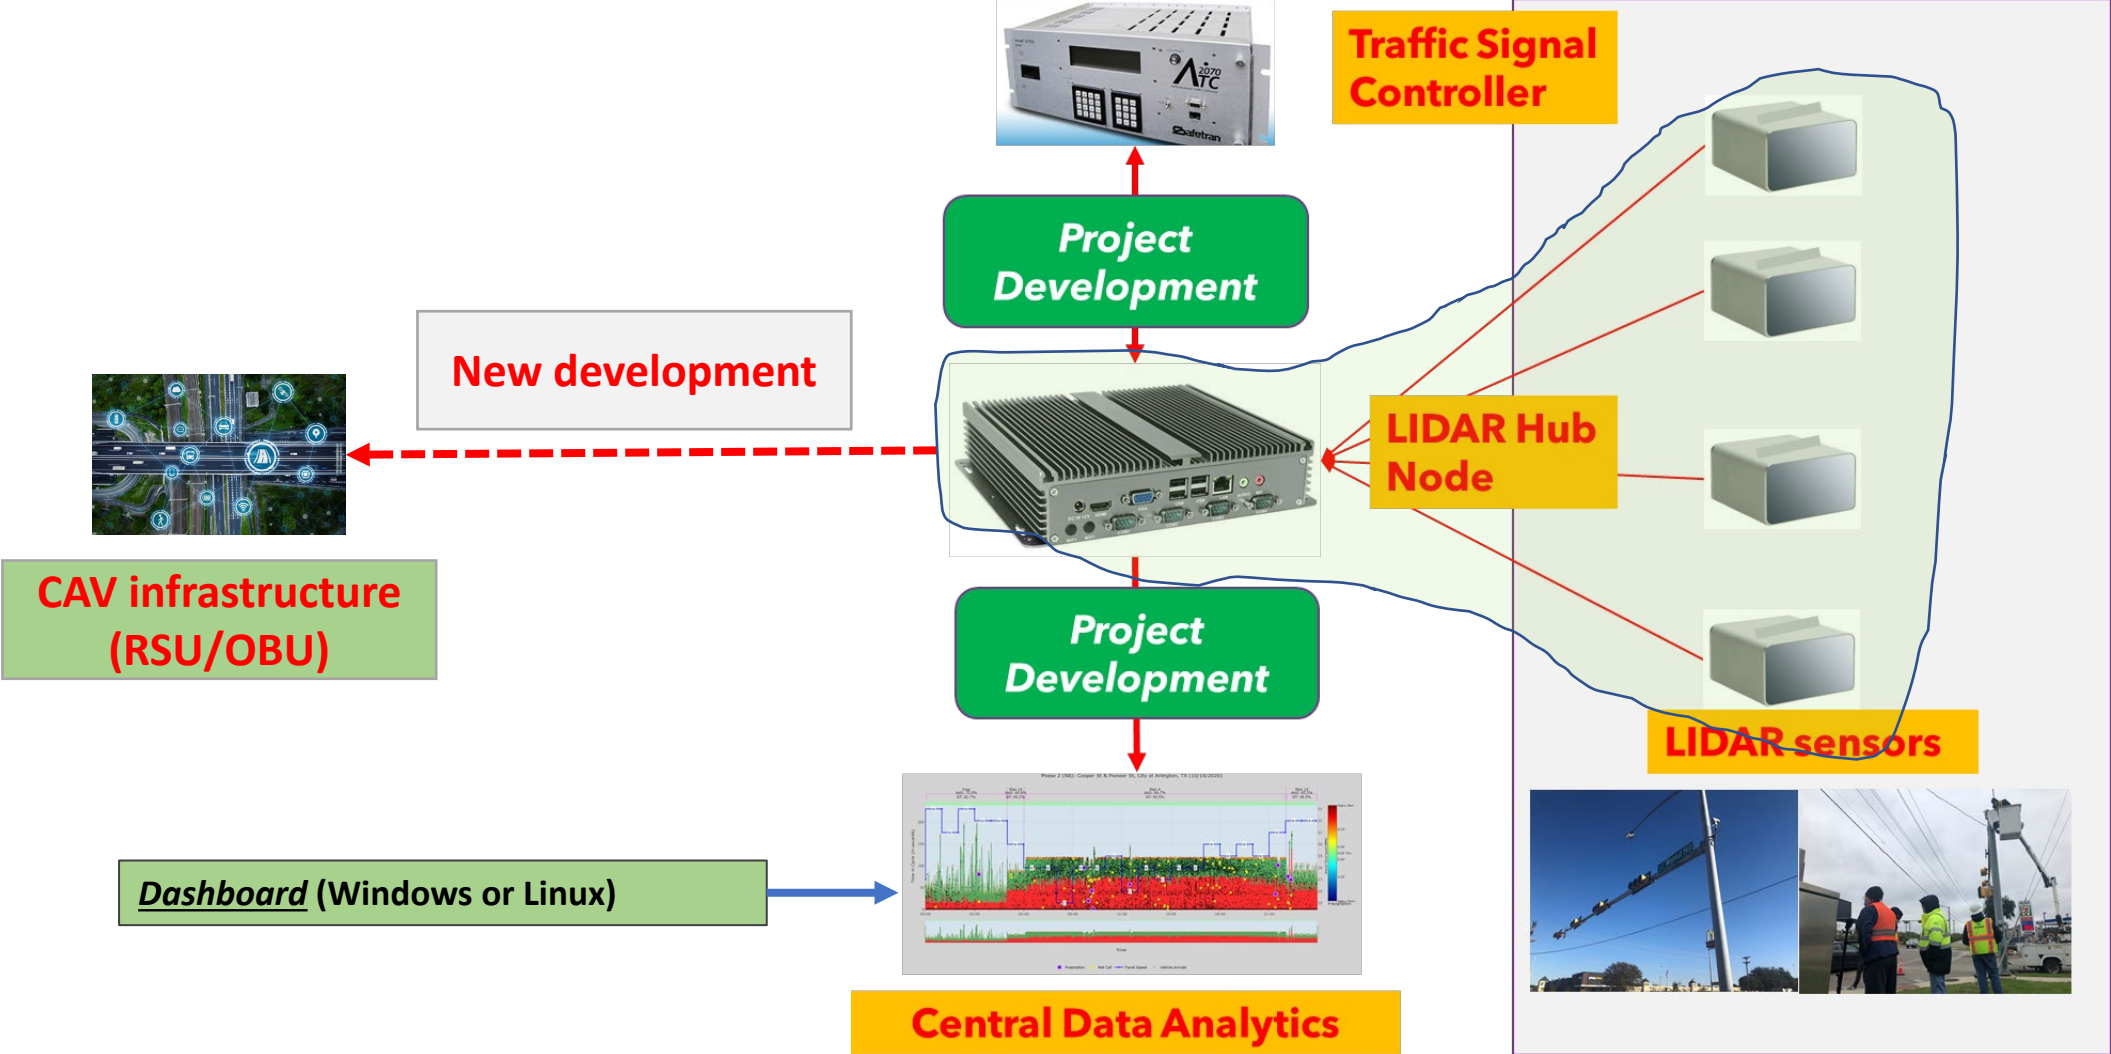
2070 ATC

Safetran

Traffic Signal Controller

Project Development

New development

LIDAR Hub Node

CAV infrastructure (RSU/OBU)

Project Development

LIDAR sensors

Dashboard (Windows or Linux)

Central Data Analytics